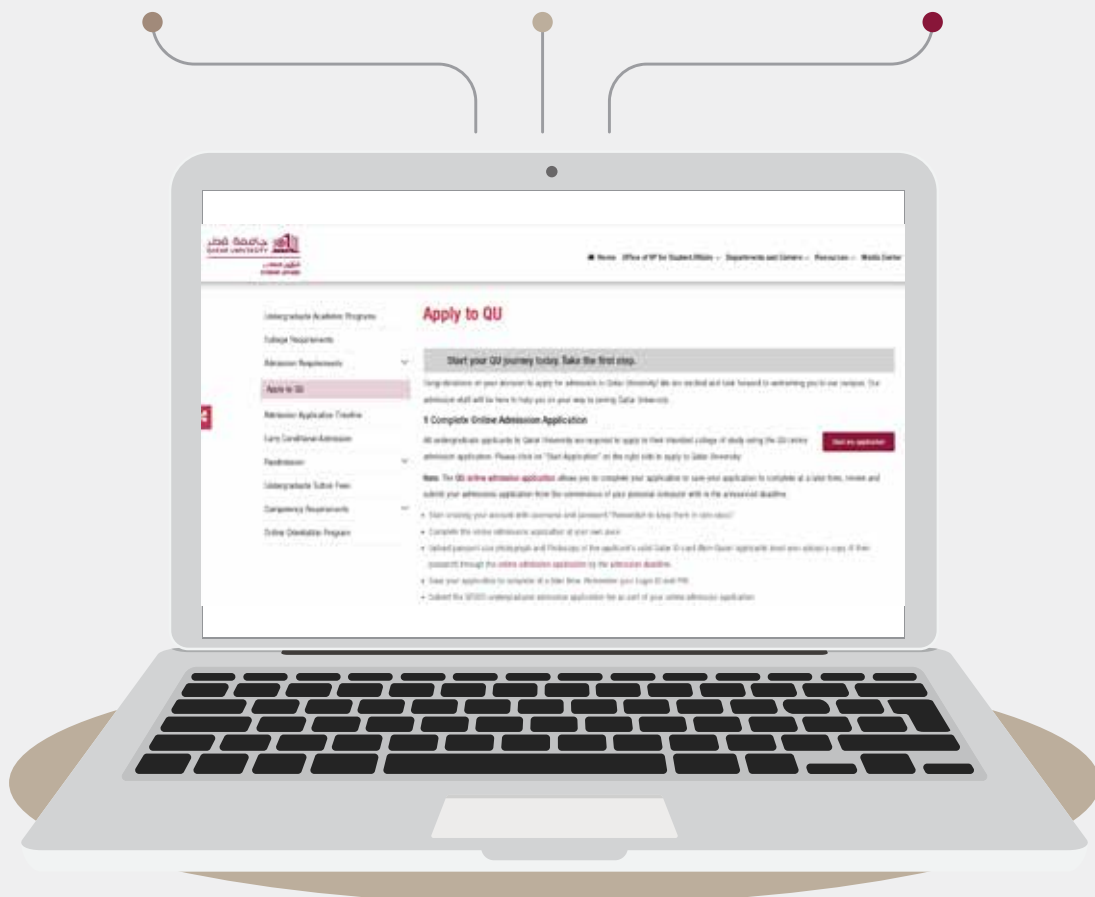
جامعة قطر
QATAR UNIVERSITY

Home Office of VP for Student Affairs Departments and Centers Resources Media Center

Undergraduate Academic Programs
College Requirements
Admission Requirements
Apply to QU
Admission Application Timeline
Early Conditional Admission
Readmission
Undergraduate Tuition Fees
Competency Requirements
Online Orientation Program

Apply to QU

Start your QU journey today. Take the first step.

Congratulations on your decision to apply for admission to Qatar University! We are excited and look forward to welcoming you to our campus. Our admission staff will be here to help you on your way to joining Qatar University.

1 Complete Online Admission Application

All undergraduate applicants to Qatar University are required to apply to their intended college of study using the QU online admission application. Please click on "Start Application" on the right side to apply to Qatar University.

Start my application

Note: The QU online admission application allows you to complete your application to save your application to complete at a later time, review and submit your admission application from the convenience of your personal computer within the announced deadline.

• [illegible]
• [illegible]
• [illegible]
• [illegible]
• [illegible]